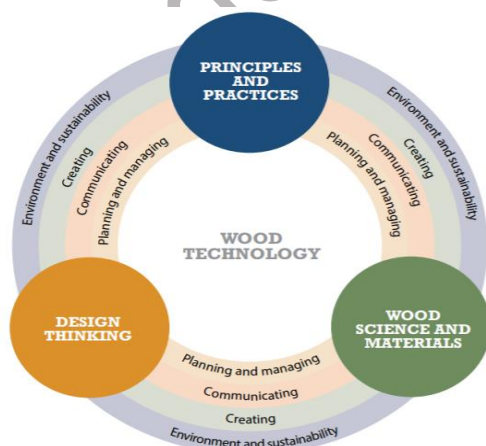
PRINCIPLES AND PRACTICES

Environment and sustainability
Creating
Communicating
Planning and managing

Environment and sustainability
Creating
Communicating
Planning and managing

WOOD TECHNOLOGY

DESIGN THINKING

WOOD SCIENCE AND MATERIALS

Planning and managing
Communicating
Creating
Environment and sustainability